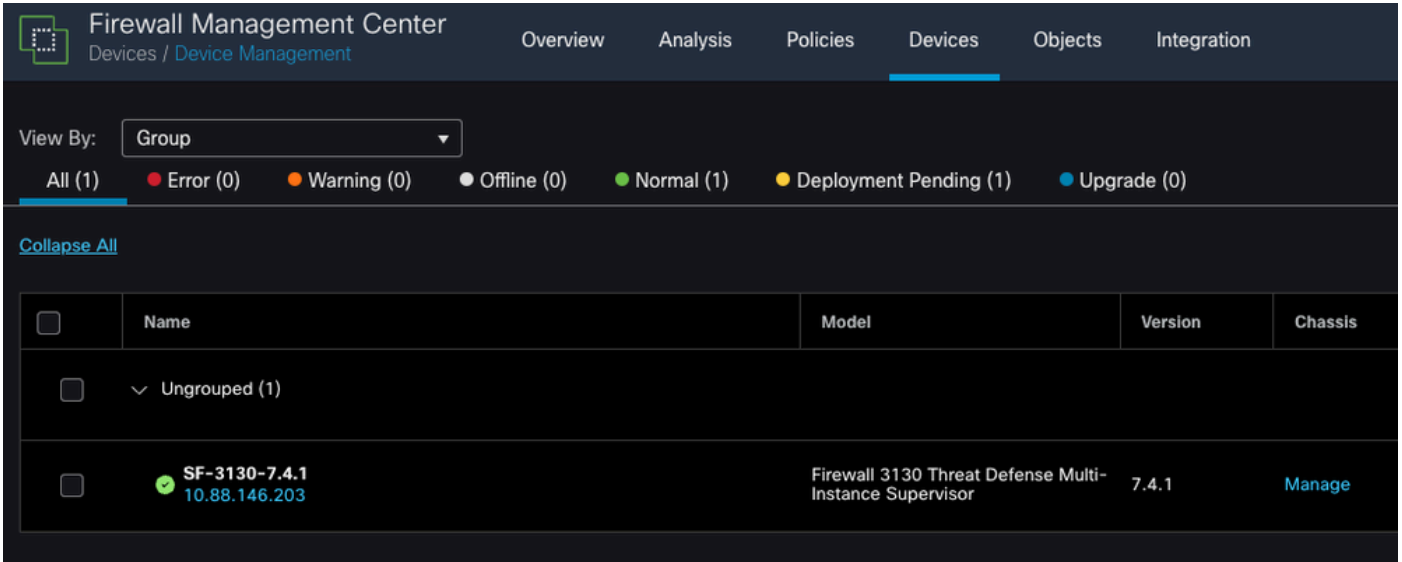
Firewall Management Center
Devices / Device Management

Overview Analysis Policies Devices Objects Integration

View By: Group

All (1) Error (0) Warning (0) Offline (0) Normal (1) Deployment Pending (1) Upgrade (0)

Collapse All

| | Name | Model | Version | Chassis |
|---|---|---|---|---|
| | Ungrouped (1) | | | |
| | SF-3130-7.4.1 10.88.146.203 | Firewall 3130 Threat Defense Multi-Instance Supervisor | 7.4.1 | Manage |